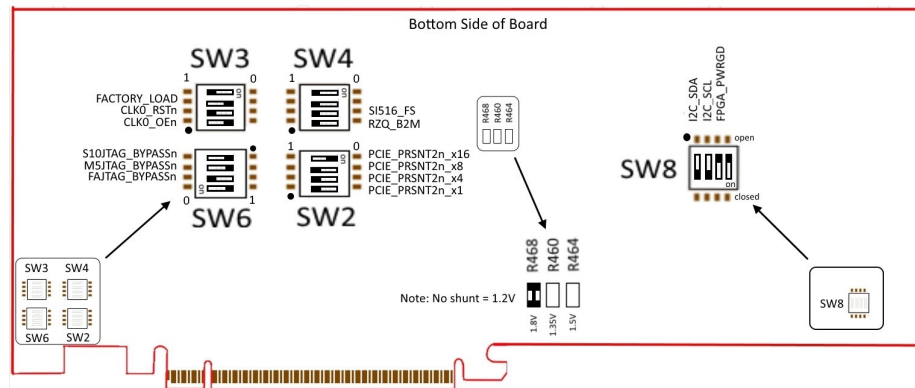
Bottom Side of Board

SW3
1 0
FACTORY_LOAD
CLK0_RSTn
CLK0_OEn
on

SW4
1 0
on
SI516_FS
RZQ_B2M

S10JTAG_BYPASSn
M5JTAG_BYPASSn
FAJTAG_BYPASSn
on
0 1
SW6

1 0
PCIE_PRSNT2n_x16
PCIE_PRSNT2n_x8
PCIE_PRSNT2n_x4
PCIE_PRSNT2n_x1
SW2

R468 R460 R464

I2C_SDA
I2C_SCL
FPGA_PWRGD
open
SW8
on
closed

SW3 SW4
SW6 SW2

R468 R460 R464
Note: No shunt = 1.2V
1.8V 1.35V 1.5V

SW8